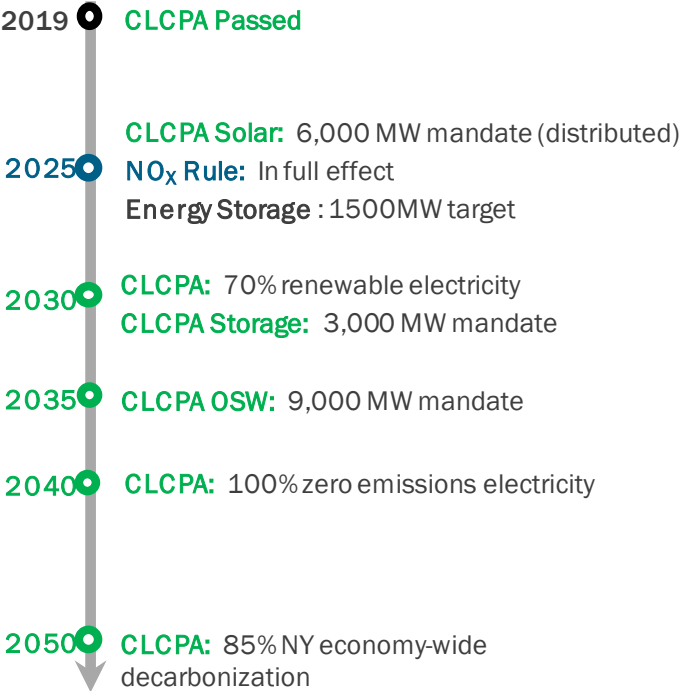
2019 CLCPA Passed

CLCPA Solar: 6,000 MW mandate (distributed)
2025 $NO_X$ Rule: In full effect
Energy Storage : 1500MW target

2030 CLCPA: 70% renewable electricity
CLCPA Storage: 3,000 MW mandate

2035 CLCPA OSW: 9,000 MW mandate

2040 CLCPA: 100% zero emissions electricity

2050 CLCPA: 85% NY economy-wide decarbonization